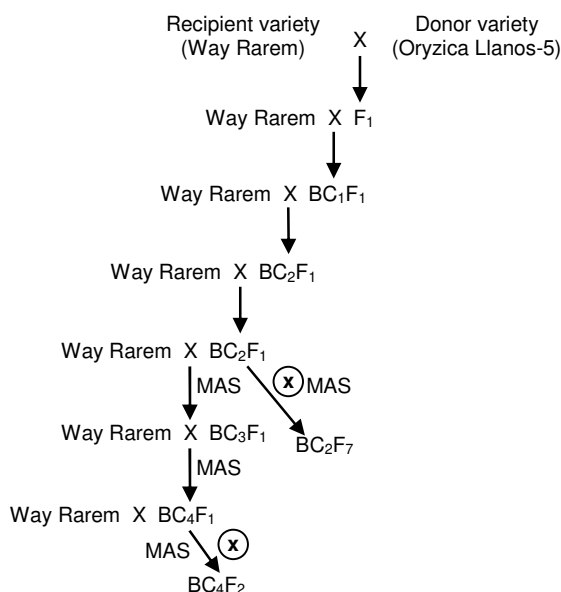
Recipient variety (Way Rarem) X Donor variety (Oryzica Llanos-5)

Way Rarem X $F_1$

Way Rarem X $BC_1F_1$

Way Rarem X $BC_2F_1$

Way Rarem X $BC_2F_1$

MAS

x MAS

Way Rarem X $BC_3F_1$

$BC_2F_7$

MAS

Way Rarem X $BC_4F_1$

MAS

x

$BC_4F_2$